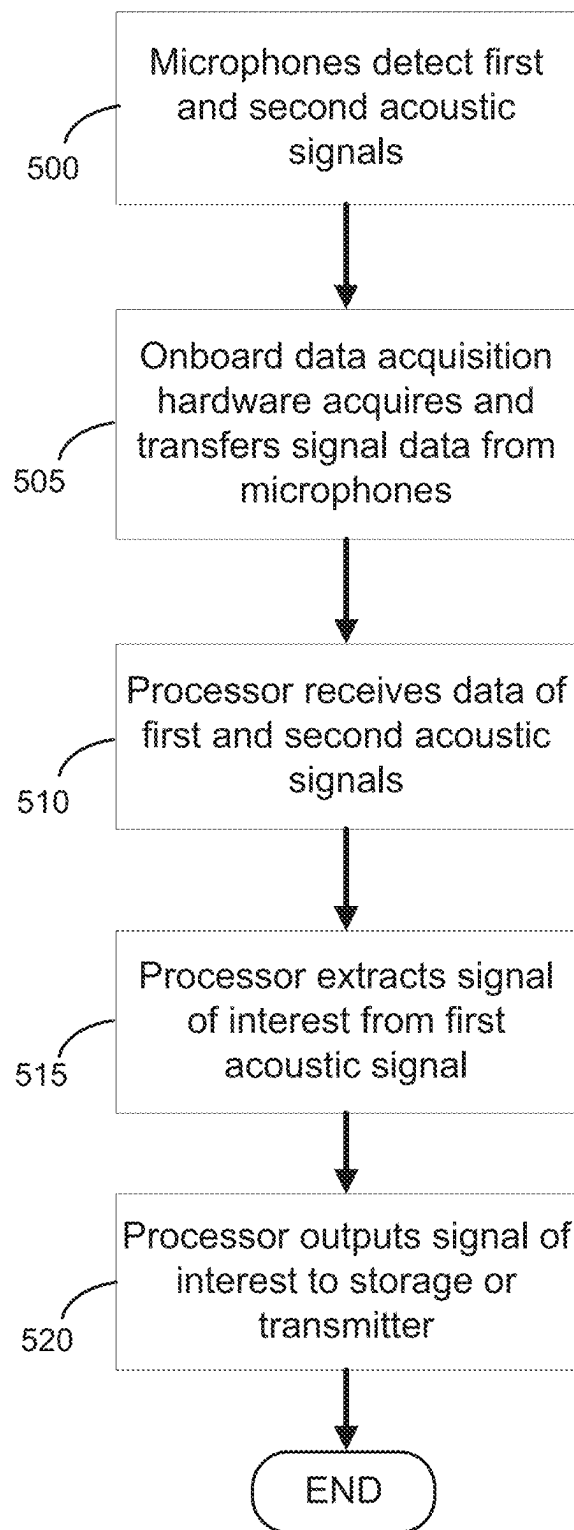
500

Microphones detect first and second acoustic signals

505

Onboard data acquisition hardware acquires and transfers signal data from microphones

510

Processor receives data of first and second acoustic signals

515

Processor extracts signal of interest from first acoustic signal

520

Processor outputs signal of interest to storage or transmitter

END